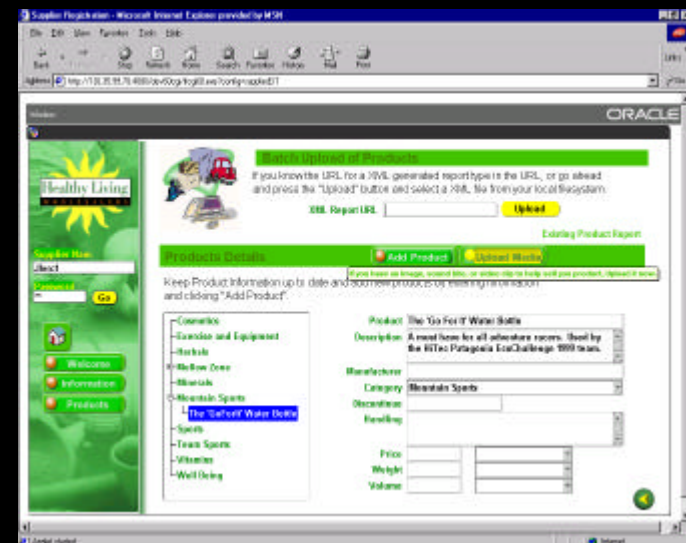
Supplier Registration - Microsoft Internet Explorer provided by MSN

File Edit View Favorites Tools Help

Back Forward Stop Refresh Home Search Favorites History Mail Print

Address http://10.20.99.70:4000/dev60cgi/ifcgi60.exe?config=supplierDT

Window

ORACLE

Healthy Living

Supplier Name
Jbest
Password
Go

Welcome
Information
Products

Batch Upload of Products

If you know the URL for a XML generated report type in the URL, or go ahead and press the "Upload" button and select a XML file from your local filesystem.

XML Report URL Upload

Existing Product Report

Products Details

Add Product

Upload Media

If you have an image, sound bite, or video clip to help sell you product, Upload it now.

Keep Product Information up to date and add new products by entering information and clicking "Add Product".

Cosmetics
Exercise and Equipment
Herbals
Mellow Zone
Minerals
Mountain Sports
The 'GoForIt' Water Bottle
Sports
Team Sports
Vitamins
Well Being

Product The 'Go For It' Water Bottle
Description A must have for all adventure racers. Used by the HiTec Patagonia EcoChallenge 1999 team.
Manufacturer
Category Mountain Sports
Discontinue
Handling
Price
Weight
Volume

Applet started
Internet